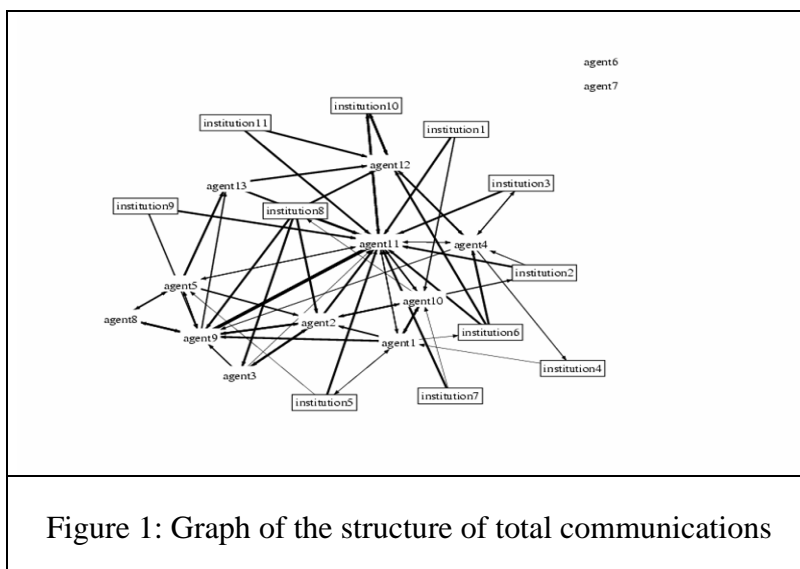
agent6
agent7

institution10
institution11
institution1
agent12
institution3
agent13
institution9
institution8
agent11
agent4
institution2
agent5
agent10
agent8
agent2
institution6
agent9
agent1
institution4
agent3
institution5
institution7

Figure 1: Graph of the structure of total communications